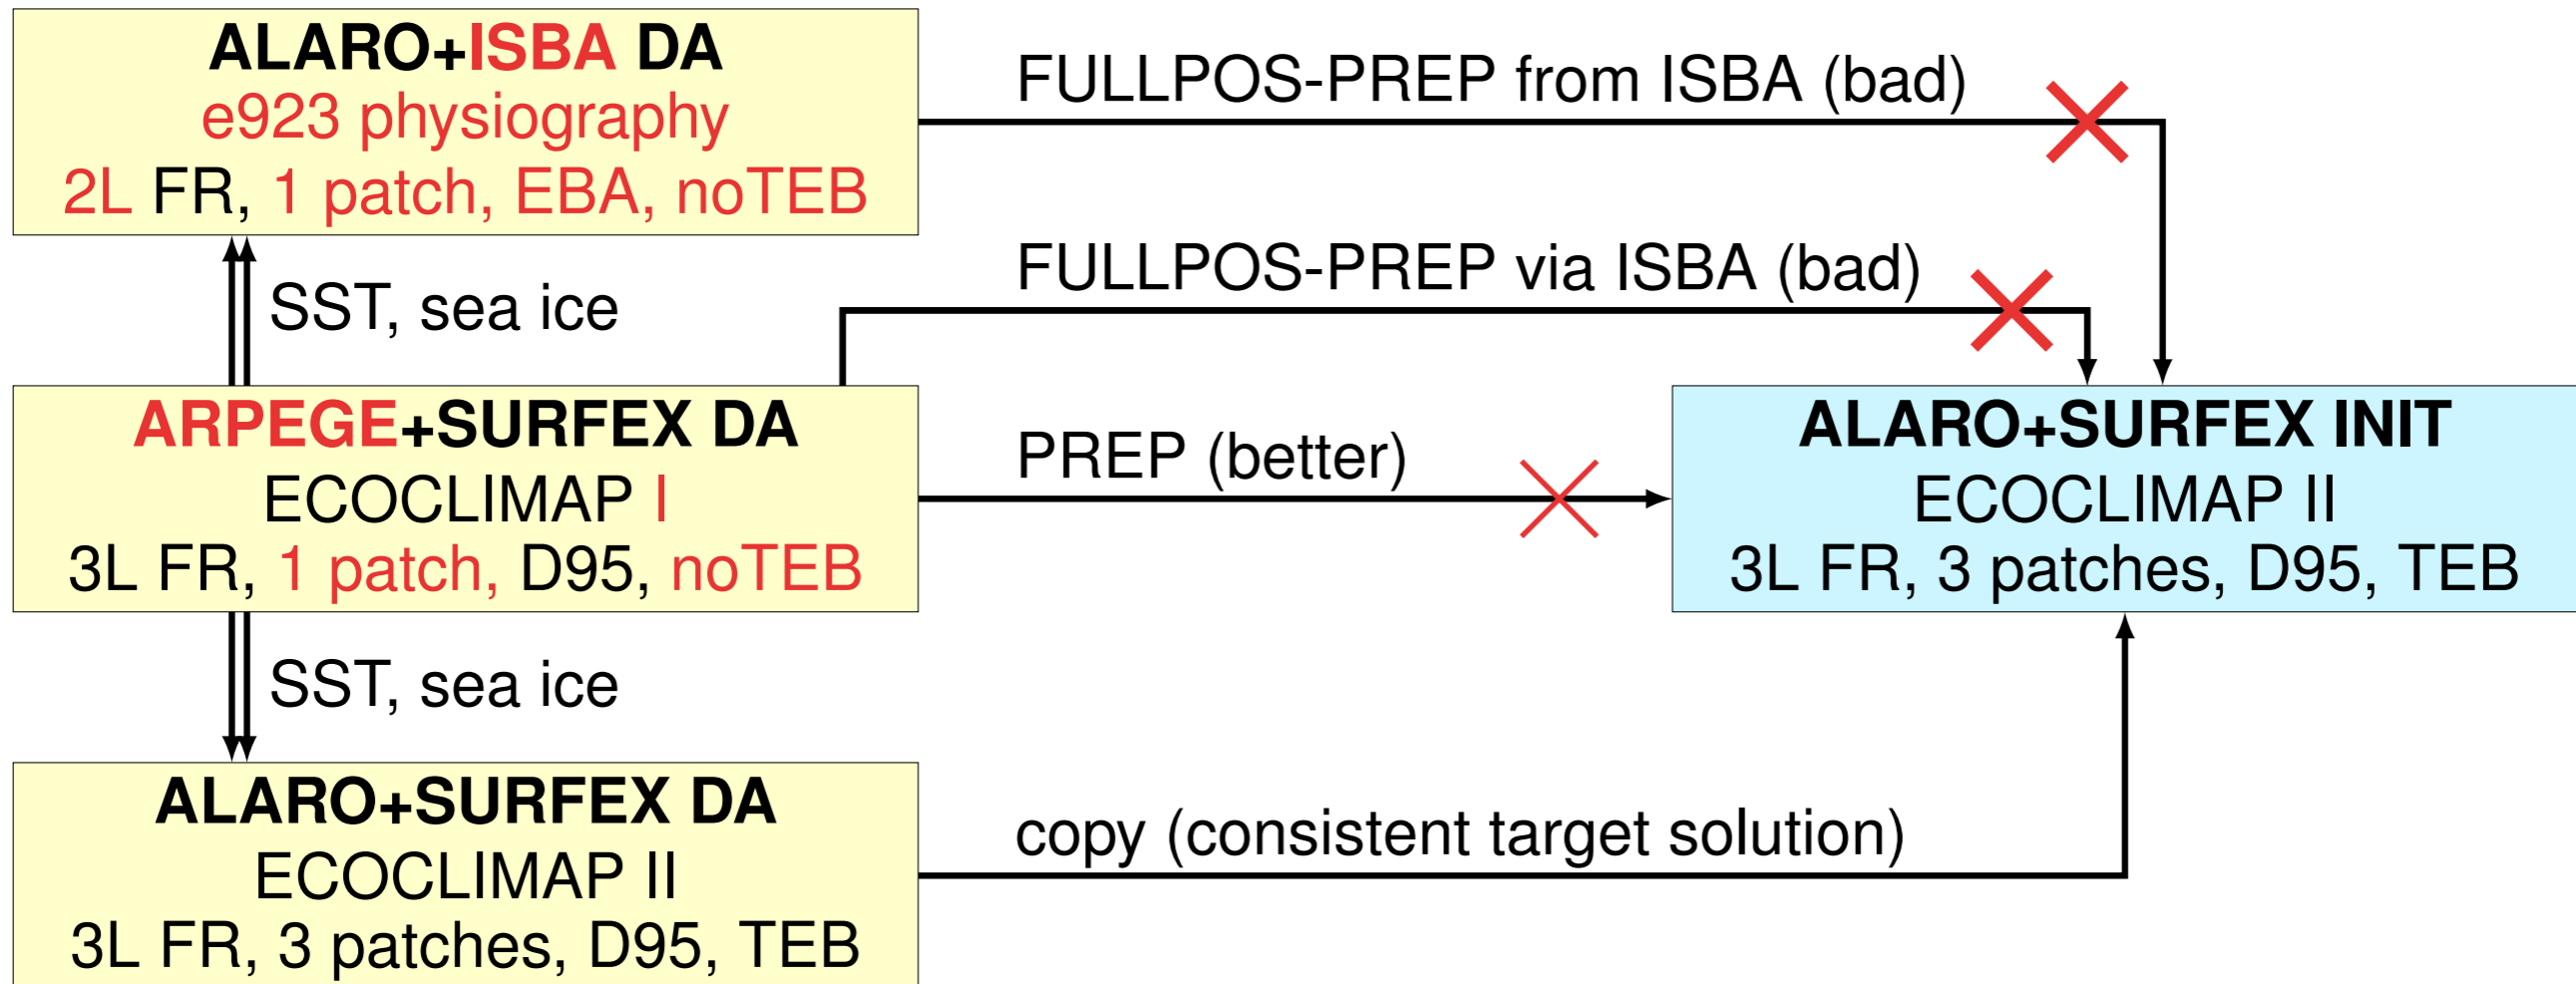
ALARO+ISBA DA
e923 physiography
2L FR, 1 patch, EBA, noTEB

FULLPOS-PREP from ISBA (bad)

SST, sea ice

FULLPOS-PREP via ISBA (bad)

ARPEGE+SURFEX DA
ECOCLIMAP I
3L FR, 1 patch, D95, noTEB

PREP (better)

ALARO+SURFEX INIT
ECOCLIMAP II
3L FR, 3 patches, D95, TEB

SST, sea ice

ALARO+SURFEX DA
ECOCLIMAP II
3L FR, 3 patches, D95, TEB

copy (consistent target solution)